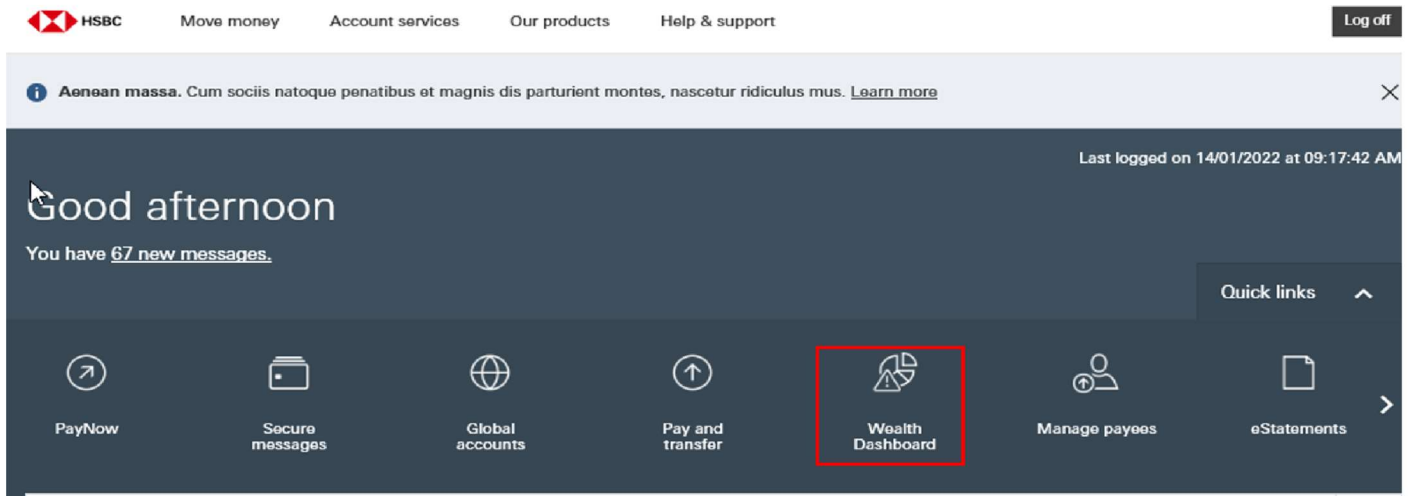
HSBC Move money Account services Our products Help & support Log off

Aenean massa. Cum sociis natoque penatibus et magnis dis parturient montes, nascetur ridiculus mus. Learn more

Last logged on 14/01/2022 at 09:17:42 AM

Good afternoon

You have 67 new messages.

Quick links

PayNow

Secure messages

Global accounts

Pay and transfer

Wealth Dashboard

Manage payees

eStatements